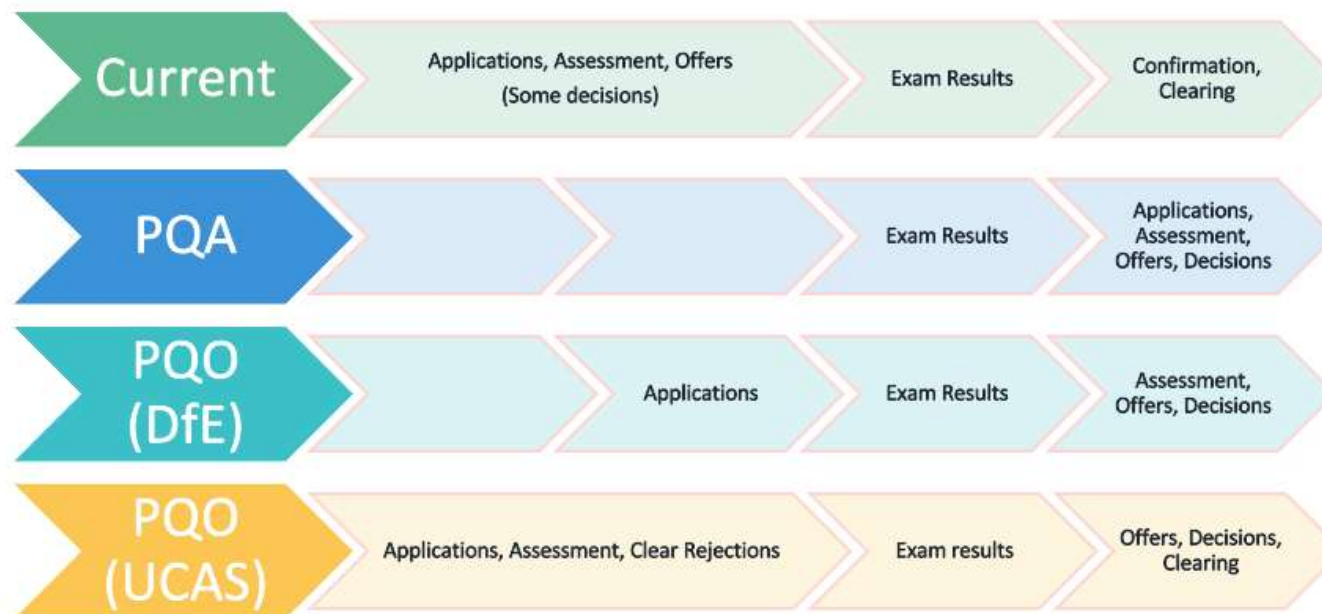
| | | | | |
|---|---|---|---|---|
| Current | Applications, Assessment, Offers (Some decisions) | | Exam Results | Confirmation, Clearing |
| PQA | | | Exam Results | Applications, Assessment, Offers, Decisions |
| PQO (DfE) | | Applications | Exam Results | Assessment, Offers, Decisions |
| PQO (UCAS) | Applications, Assessment, Clear Rejections | | Exam results | Offers, Decisions, Clearing |